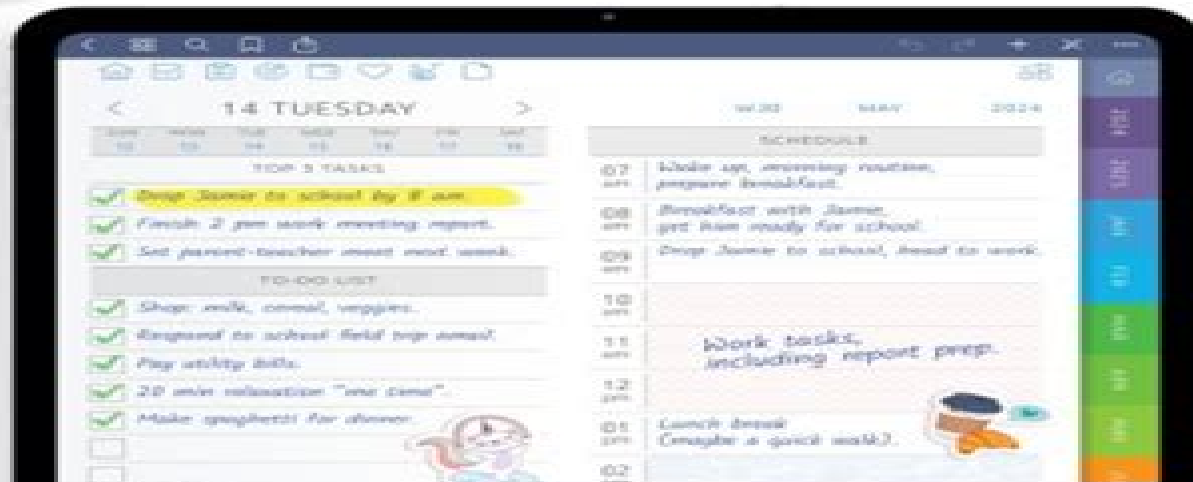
< 14 TUESDAY >

W20 MAY 2024

SUN MON TUE WED THU FRI SAT
12 13 14 15 16 17 18

TOP 3 TASKS

Drop Jamie to school by 8 am.

Finish 2 pm work meeting report.

Set parent-teacher meet next week.

TO-DO LIST

Shop: milk, cereal, veggies.

Respond to school field trip email.

Pay utility bills.

20 min relaxation "me time".

Make spaghetti for dinner.

SCHEDULE

07 am Wake up, morning routine, prepare breakfast.

08 am Breakfast with Jamie, get him ready for school.

09 am Drop Jamie to school, head to work.

10 am

11 am Work tasks, including report prep.

12 pm

01 pm Lunch break (maybe a quick walk).

02 pm